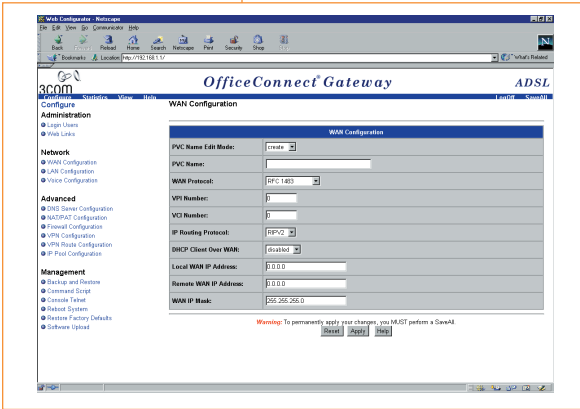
Web Configurator - Netscape

File Edit View Go Communicator Help

Back Forward Reload Home Search Netscape Print Security Shop Stop

Bookmarks Location: http://192.168.1.1/ What's Related

3COM

OfficeConnect® Gateway

ADSL

Configure Statistics View Help

LogOff SaveAll

Configure

Administration

Login Users

Web Links

Network

WAN Configuration

LAN Configuration

Voice Configuration

Advanced

DNS Server Configuration

NAT/PAT Configuration

Firewall Configuration

VPN Configuration

VPN Route Configuration

IP Pool Configuration

Management

Backup and Restore

Command Script

Console Telnet

Reboot System

Restore Factory Defaults

Software Upload

WAN Configuration

WAN Configuration

| | |
|---|---|
| PVC Name Edit Mode: | create |
| PVC Name: | |
| WAN Protocol: | RFC 1483 |
| VPI Number: | 0 |
| VCI Number: | 0 |
| IP Routing Protocol: | RIPV2 |
| DHCP Client Over WAN: | disabled |
| Local WAN IP Address: | 0.0.0.0 |
| Remote WAN IP Address: | 0.0.0.0 |
| WAN IP Mask: | 255.255.255.0 |

Warning: To permanently apply your changes, you MUST perform a SaveAll.

Reset Apply Help